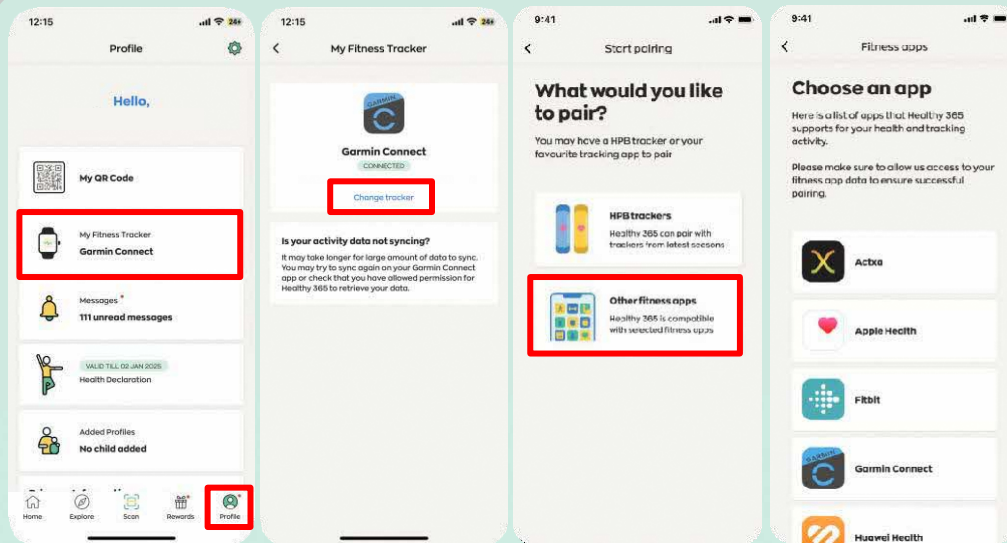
12:15

Profile

Hello,

My QR Code

My Fitness Tracker
Garmin Connect

Messages
111 unread messages

VALID TILL 02 JAN 2025
Health Declaration

Added Profiles
No child added

Home Explore Scan Rewards Profile

12:15

My Fitness Tracker

GARMIN

Garmin Connect
CONNECTED

Change tracker

Is your activity data not syncing?
It may take longer for large amount of data to sync. You may try to sync again on your Garmin Connect app or check that you have allowed permission for Healthy 365 to retrieve your data.

9:41

Start pairing

What would you like to pair?

You may have a HPB tracker or your favourite tracking app to pair

HPB trackers
Healthy 365 can pair with trackers from latest seasons

Other fitness apps
Healthy 365 is compatible with selected fitness apps

9:41

Fitness apps

Choose an app

Here is a list of apps that Healthy 365 supports for your health and tracking activity.

Please make sure to allow us access to your fitness app data to ensure successful pairing.

Actxa

Apple Health

Fitbit

GARMIN
Garmin Connect

Huawei Health